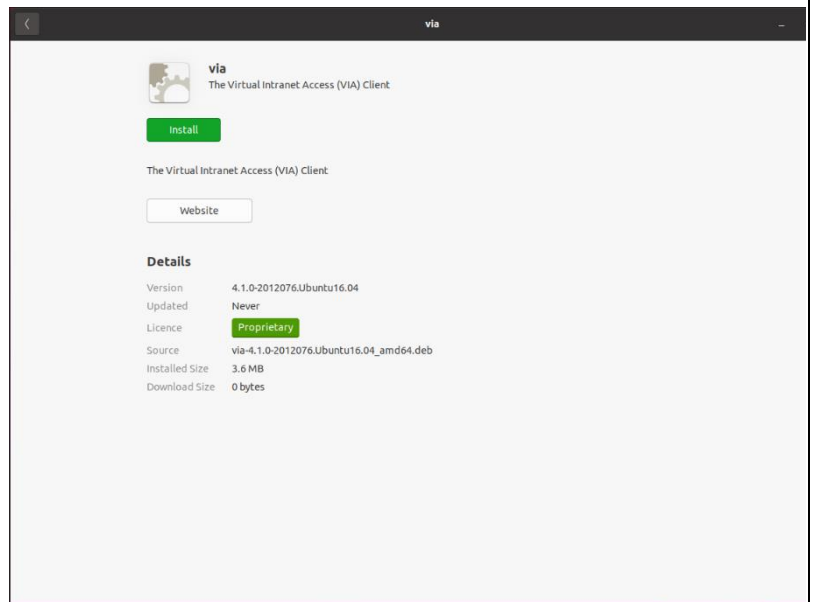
via

via
The Virtual Intranet Access (VIA) Client

Install

The Virtual Intranet Access (VIA) Client

Website

Details

| | |
|---|---|
| Version | 4.1.0-2012076.Ubuntu16.04 |
| Updated | Never |
| Licence | Proprietary |
| Source | via-4.1.0-2012076.Ubuntu16.04_amd64.deb |
| Installed Size | 3.6 MB |
| Download Size | 0 bytes |